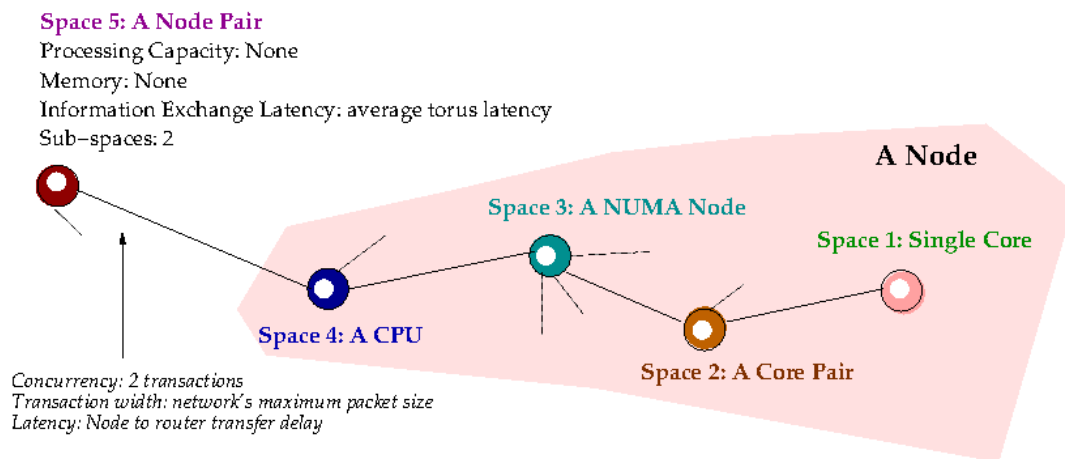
Space 5: A Node Pair
Processing Capacity: None
Memory: None
Information Exchange Latency: average torus latency
Sub–spaces: 2

A Node

Space 3: A NUMA Node

Space 1: Single Core

Space 4: A CPU

Space 2: A Core Pair

Concurrency: 2 transactions
Transaction width: network's maximum packet size
Latency: Node to router transfer delay